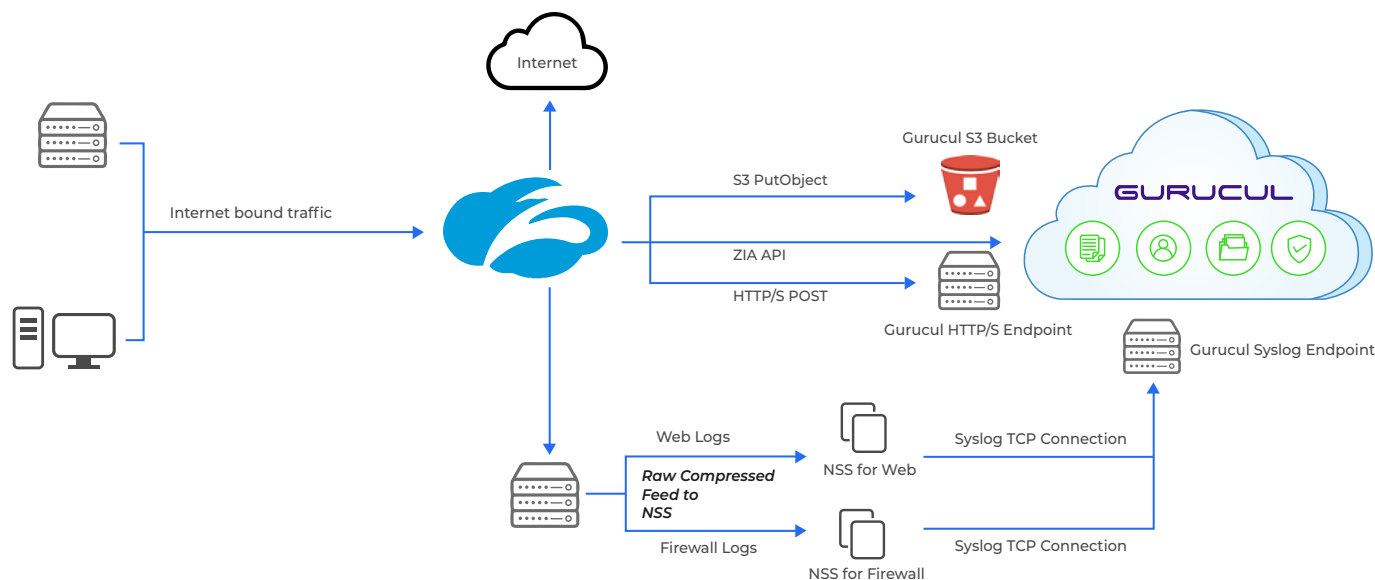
Internet

Internet bound traffic

Gurucul S3 Bucket

S3 PutObject

GURUCUL

ZIA API

HTTP/S POST

Gurucul HTTP/S Endpoint

Gurucul Syslog Endpoint

Web Logs

Raw Compressed Feed to NSS

NSS for Web

Syslog TCP Connection

Firewall Logs

NSS for Firewall

Syslog TCP Connection